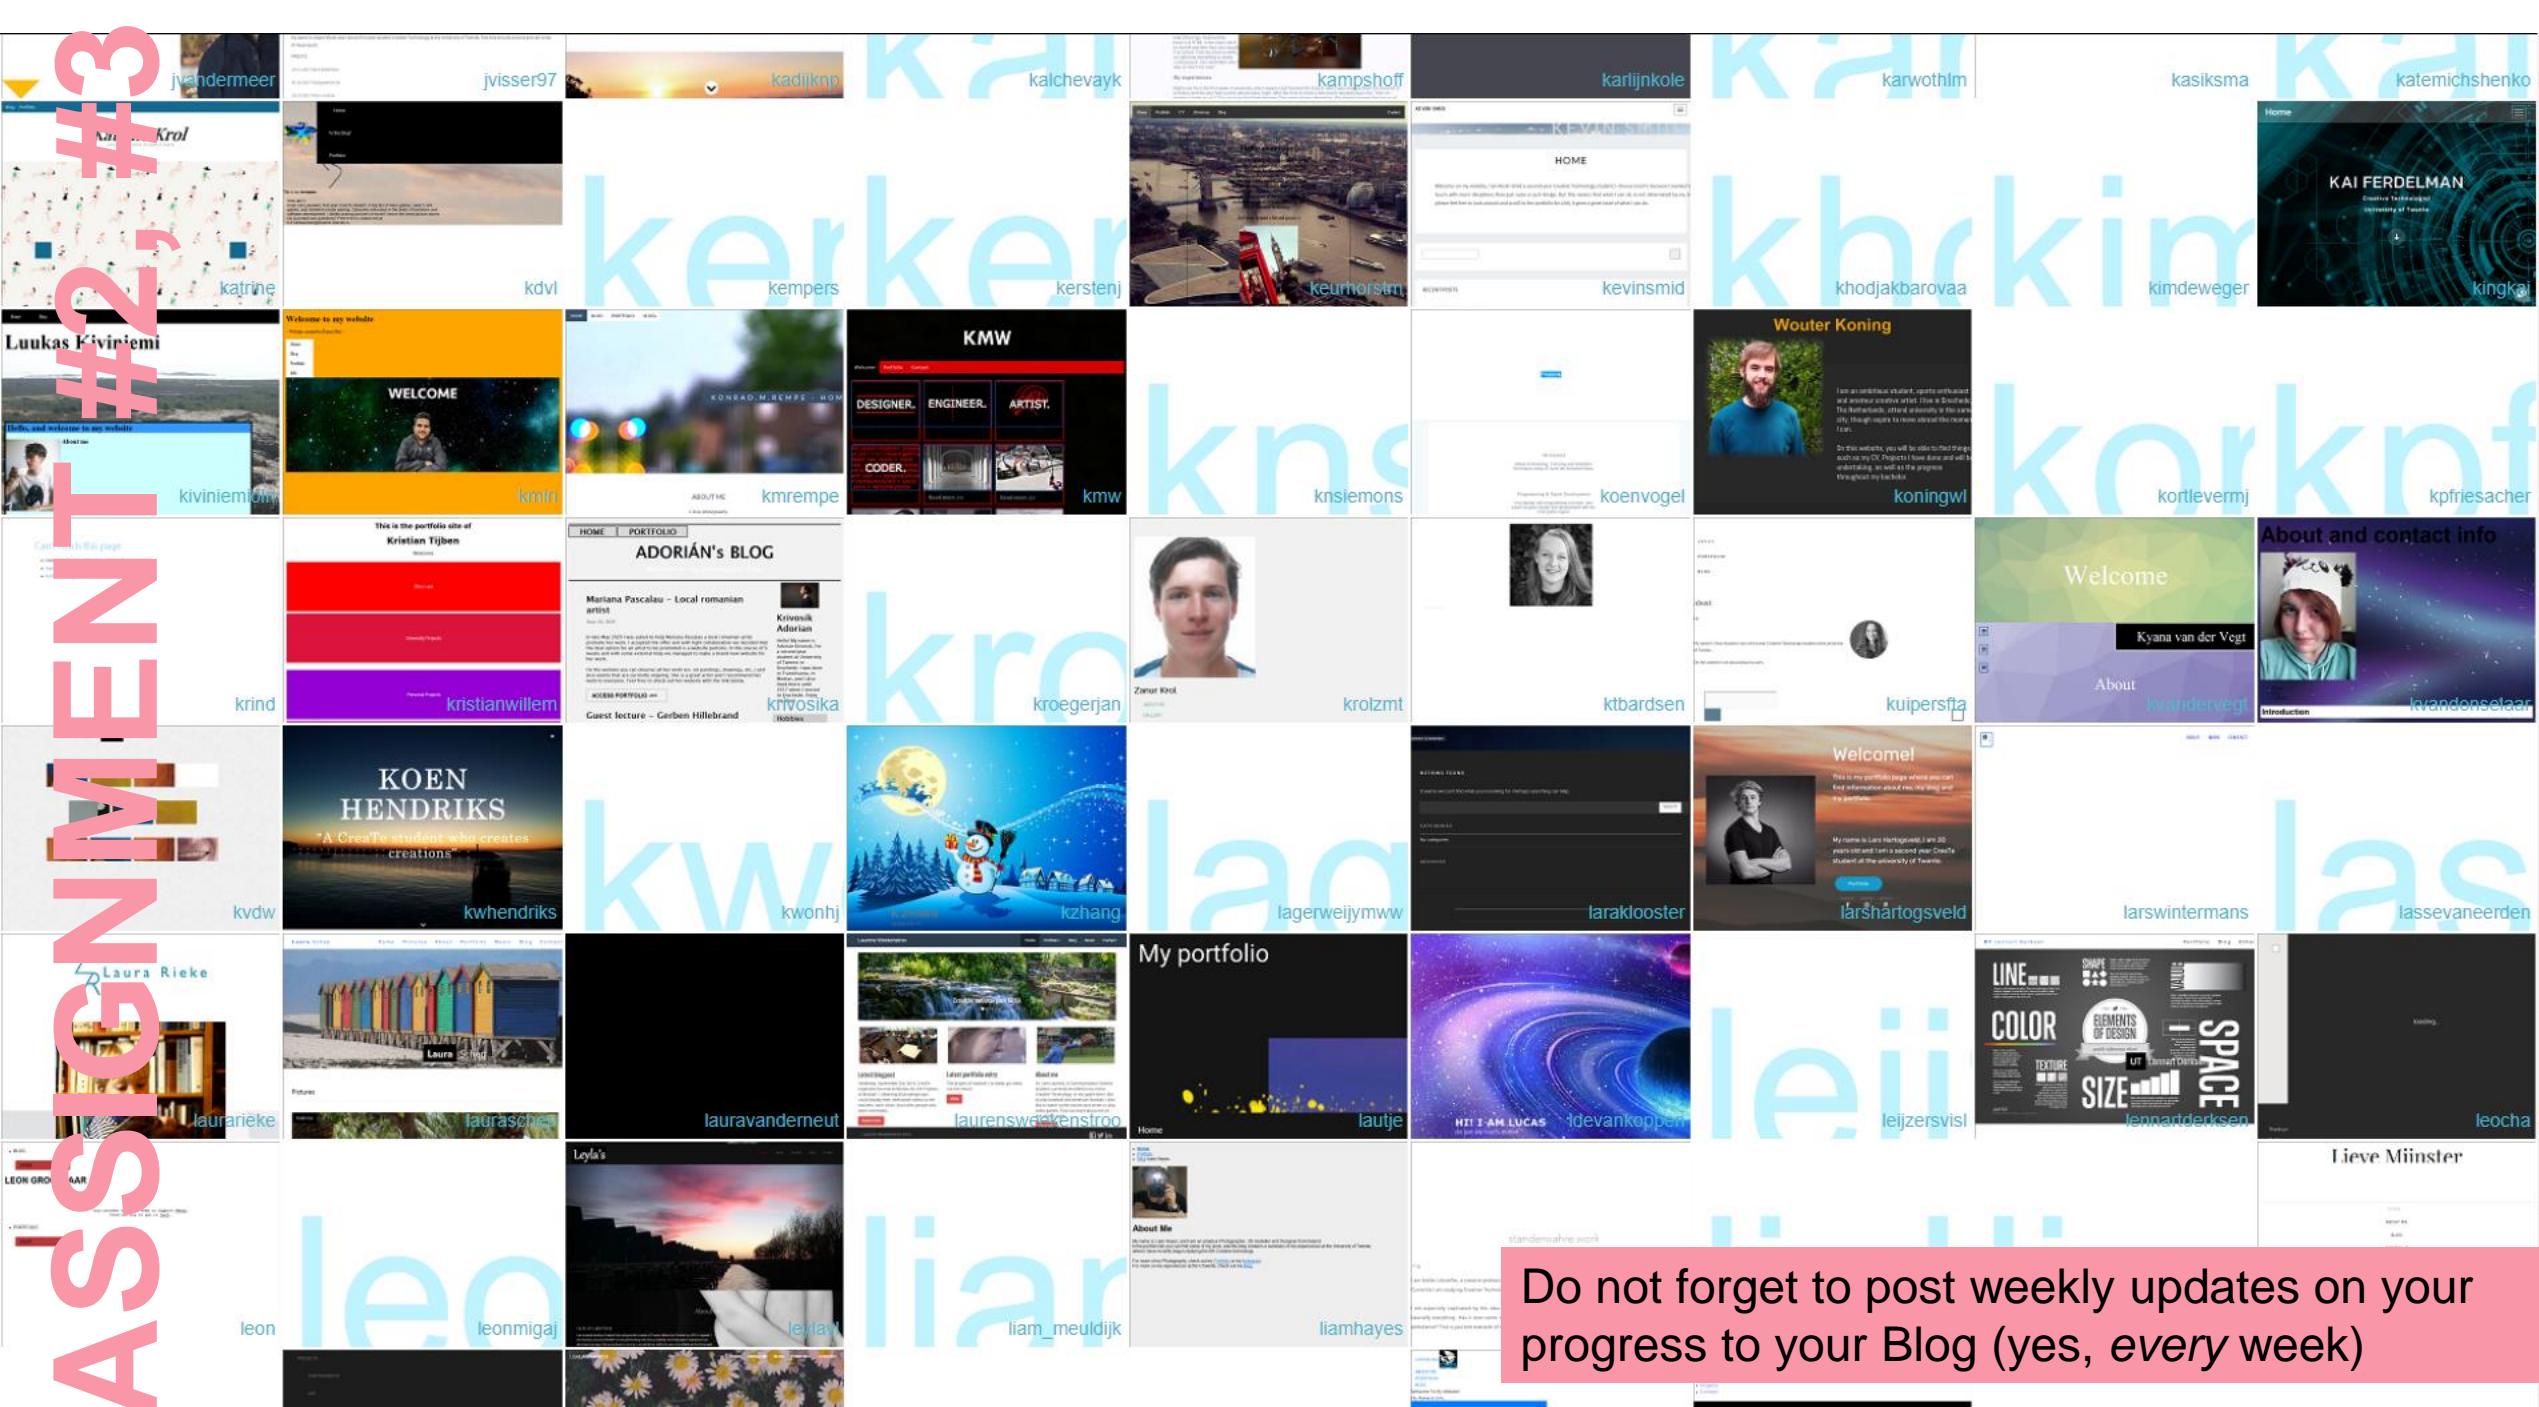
ASSIGNMENT #2, #3

jvandermeer
jvisser97
kadijknp
kalchevayk
kampshoff
karlijnkole
karwothlm
kasiksma
katemichshenko

Kaja Krol
katrine
kdvl
kempers
kerstenj
keurhorstm
HOME
kevinsmid
khodjakbarovaa
kimdeweger
KAI FERDELMAN
kingkai

Luukas Kiviniemi
kiviniemiluj
Welcome to my website
WELCOME
kmfri
kmrempe
KMW
DESIGNER.
ENGINEER.
ARTIST.
CODER.
kmw
knsiemons
koenvogel
Wouter Koning
koningwl
kortlevermj
kpfriesacher

krind
This is the portfolio site of
Kristian Tijben
kristianwillem
HOME
PORTFOLIO
ADORIÁN's BLOG
Mariana Pascalau – Local romanian artist
Krivosik Adorian
Guest lecture – Gerben Hillebrand
krivosika
kroegerjan
krolzmt
ktbardsen
kuipersfta
Welcome
Kyana van der Vegt
About
kvandervegt
About and contact info
kvandonselaar

kvdw
KOEN HENDRIKS
"A CreaTe student who creates creations"
kwhendriks
kwonhj
kzhang
lagerweijymww
larakiooster
Welcome!
larshartogsveld
larswintermans
lassevaneerden

Laura Rieke
laurarieke
laurascheg
lauravanderneut
laurenswelkenstroo
My portfolio
lautje
HI! I AM LUCAS
ldevankoppen
leijzersvisl
LINE
COLOR
SHAPE
ELEMENTS OF DESIGN
TEXTURE
SIZE
SPACE
lennartderksen
leocha

LEON GROENHAR
leon
leonmigaj
Leyla's
leylam
liam_meuldijk
About Me
liamhayes
Lieve Miinster

Do not forget to post weekly updates on your progress to your Blog (yes, *every* week)